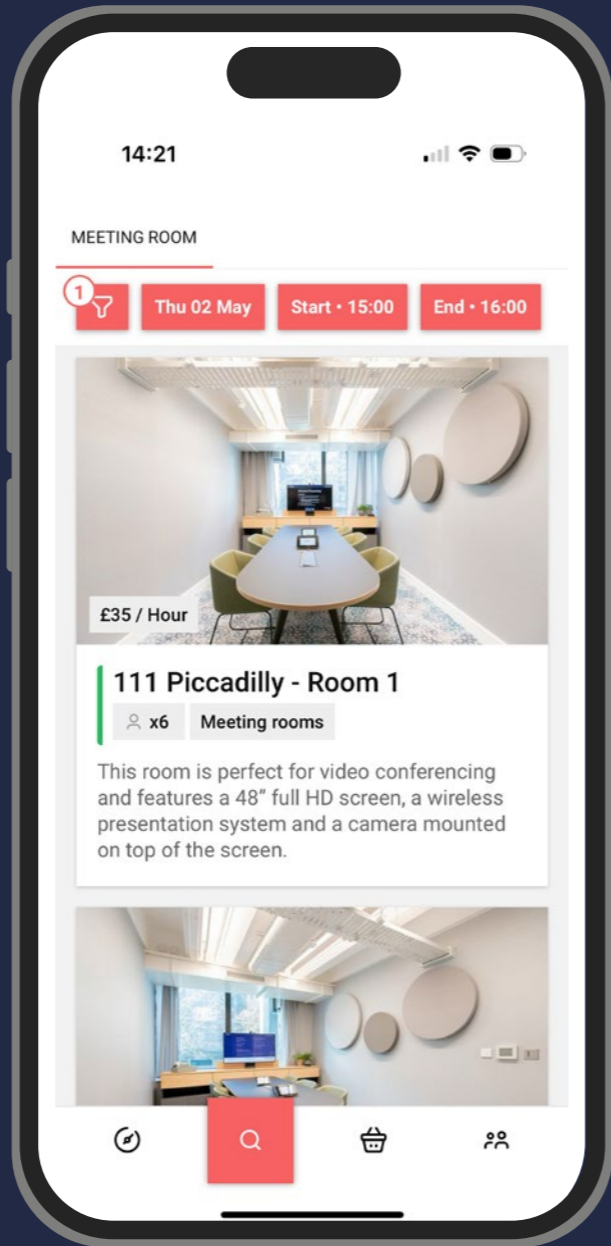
14:21

MEETING ROOM

1

Thu 02 May

Start • 15:00

End • 16:00

£35 / Hour

111 Piccadilly - Room 1

x6

Meeting rooms

This room is perfect for video conferencing and features a 48" full HD screen, a wireless presentation system and a camera mounted on top of the screen.